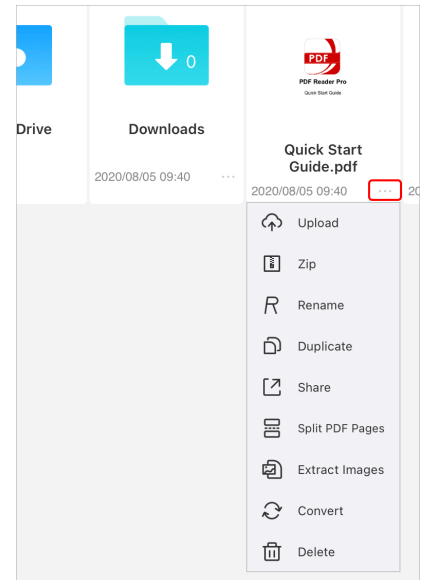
Drive

0

Downloads

2020/08/05 09:40 ···

PDF

PDF Reader Pro

Quick Start Guide

Quick Start Guide.pdf

2020/08/05 09:40 ···

20

Upload

Zip

Rename

Duplicate

Share

Split PDF Pages

Extract Images

Convert

Delete